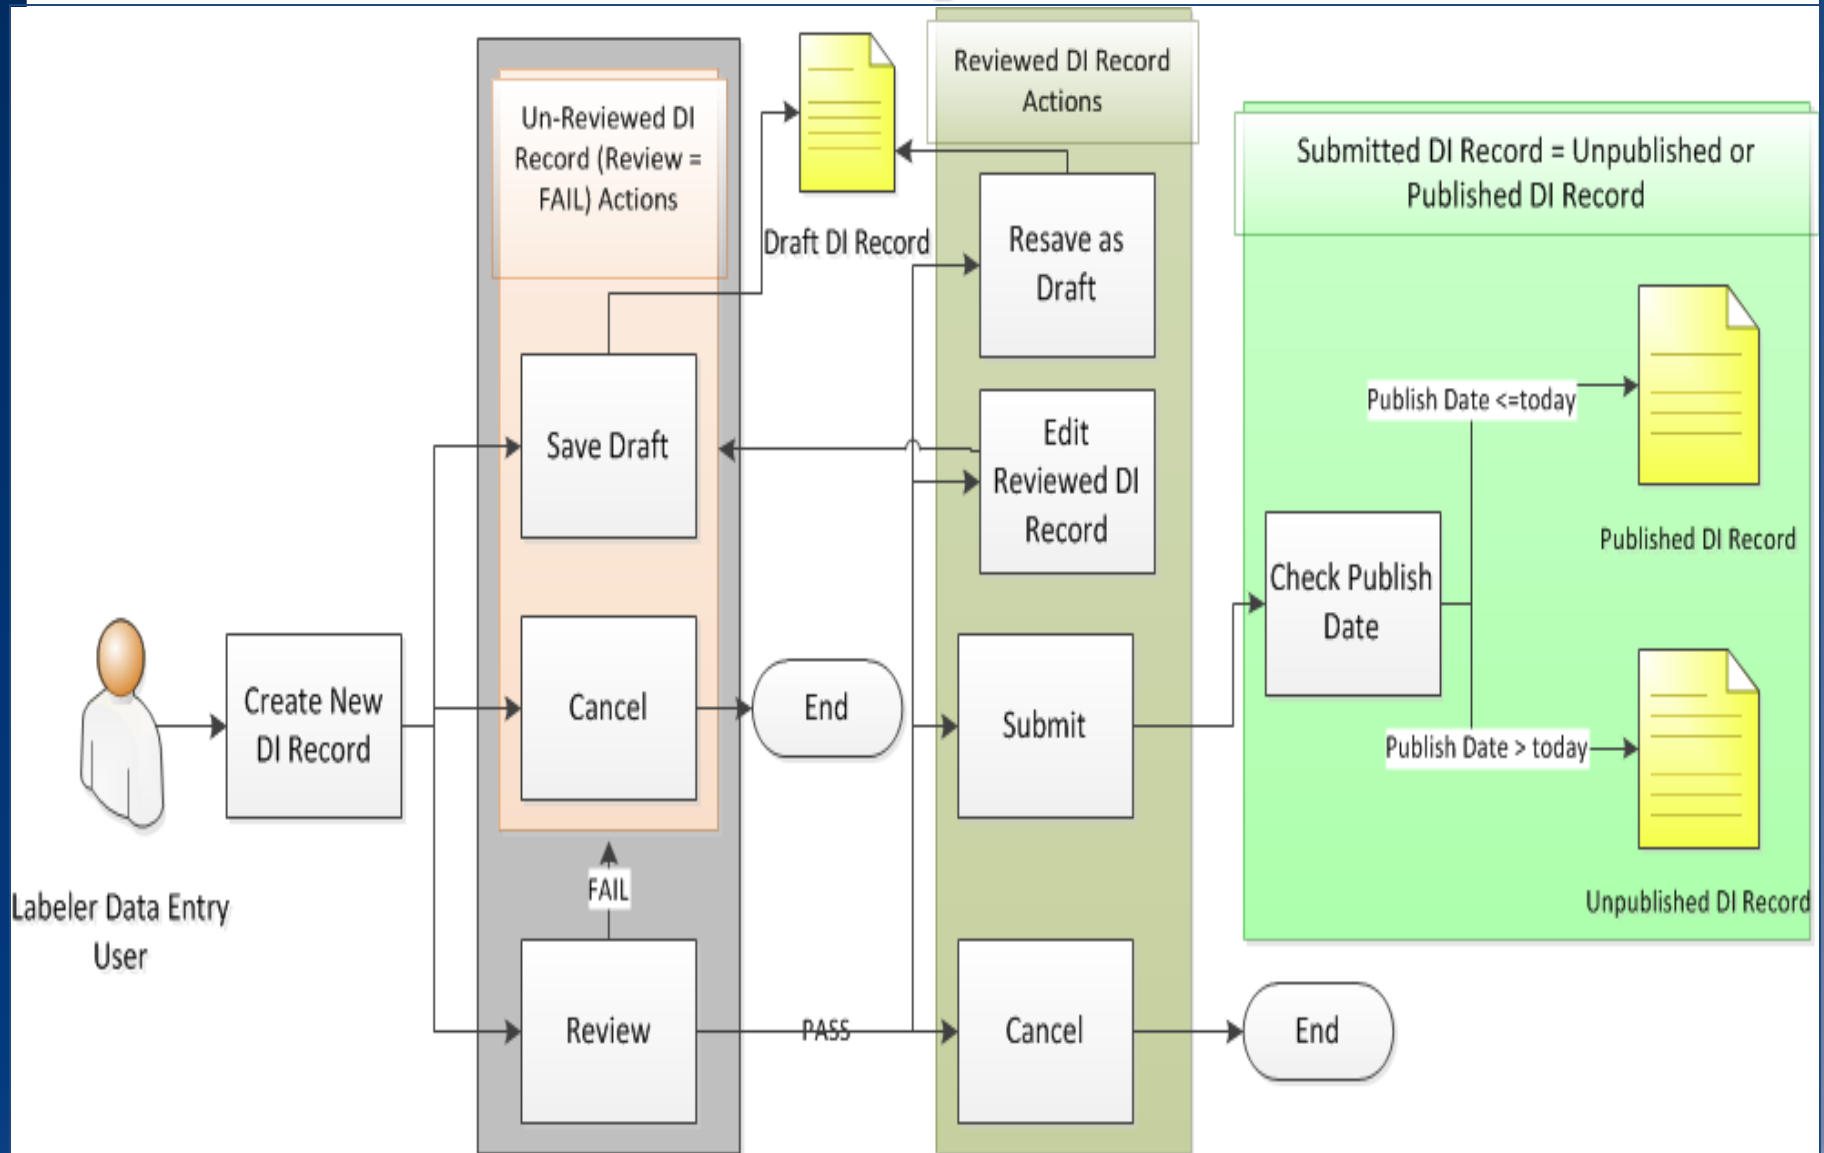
Labeler Data Entry User

Create New DI Record

Un-Reviewed DI Record (Review = FAIL) Actions

Save Draft

Cancel

Review

FAIL

Draft DI Record

End

PASS

Reviewed DI Record Actions

Resave as Draft

Edit Reviewed DI Record

Submit

Cancel

End

Submitted DI Record = Unpublished or Published DI Record

Check Publish Date

Publish Date <=today

Published DI Record

Publish Date > today

Unpublished DI Record